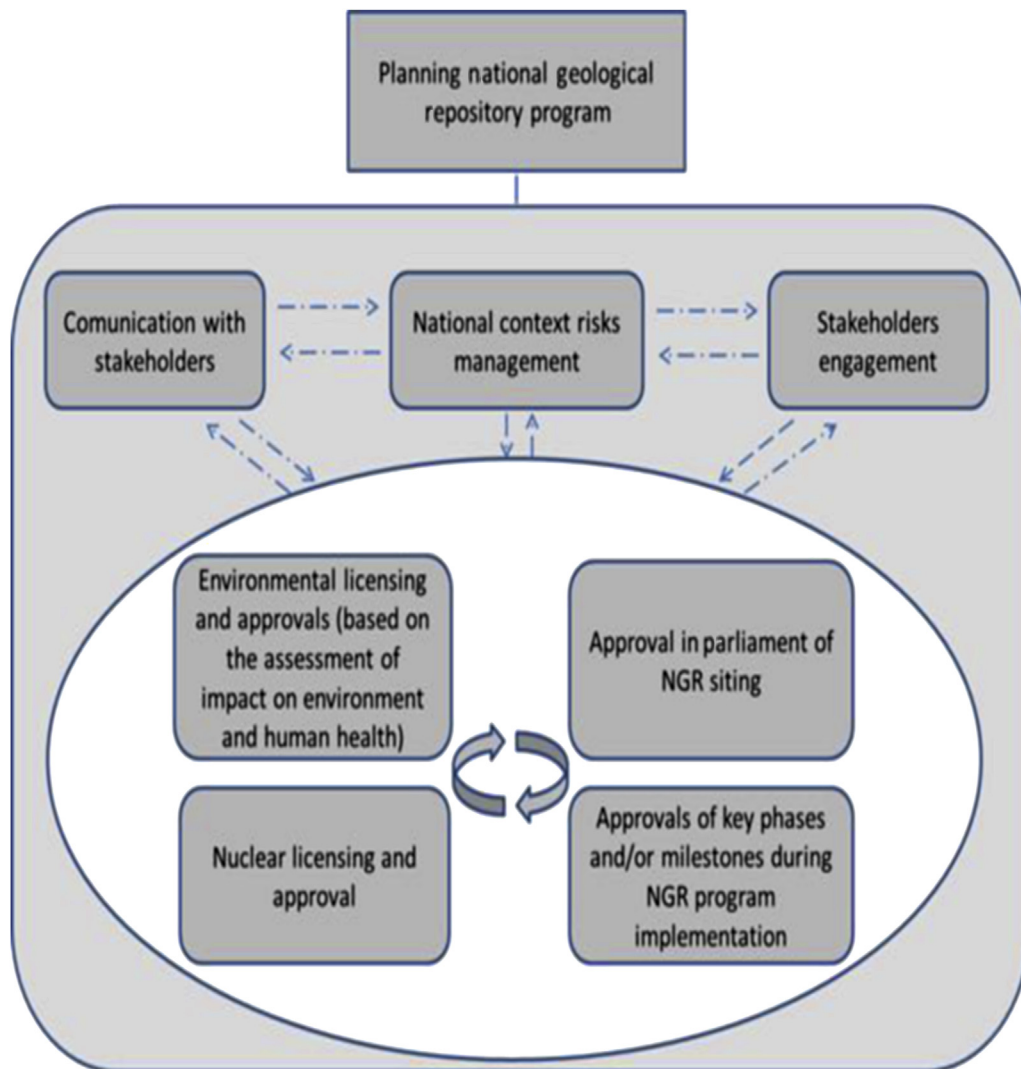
Planning national geological repository program

Comunication with stakeholders

National context risks management

Stakeholders engagement

Environmental licensing and approvals (based on the assessment of impact on environment and human health)

Approval in parliament of NGR siting

Nuclear licensing and approval

Approvals of key phases and/or milestones during NGR program implementation